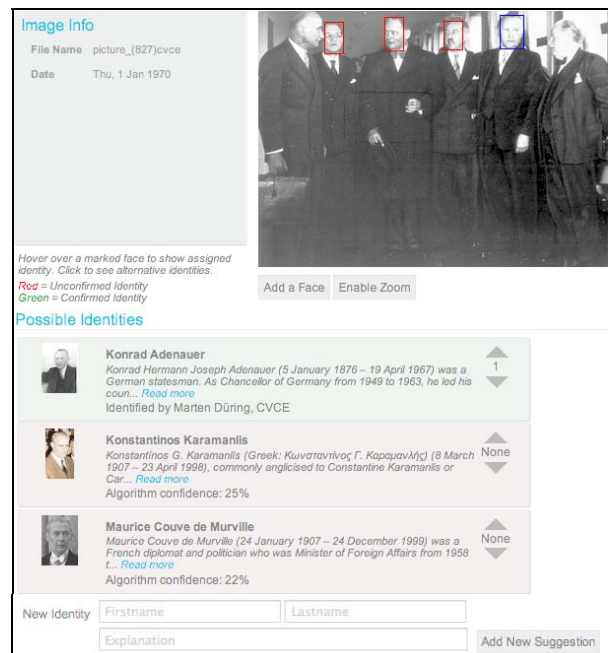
Image Info

File Name picture_(827)cvce

Date Thu, 1 Jan 1970

Hover over a marked face to show assigned identity. Click to see alternative identities.
Red = Unconfirmed Identity
Green = Confirmed Identity

Add a Face Enable Zoom

Possible Identities

Konrad Adenauer
Konrad Hermann Joseph Adenauer (5 January 1876 – 19 April 1967) was a German statesman. As Chancellor of Germany from 1949 to 1963, he led his coun... Read more
Identified by Marten Düring, CVCE
1

Konstantinos Karamanlis
Konstantinos G. Karamanlis (Greek: Κωνσταντίνος Γ. Καραμανλής) (8 March 1907 – 23 April 1998), commonly anglicised to Constantine Karamanlis or Car... Read more
Algorithm confidence: 25%
None

Maurice Couve de Murville
Maurice Couve de Murville (24 January 1907 – 24 December 1999) was a French diplomat and politician who was Minister of Foreign Affairs from 1958 t... Read more
Algorithm confidence: 22%
None

New Identity Firstname Lastname
Explanation Add New Suggestion